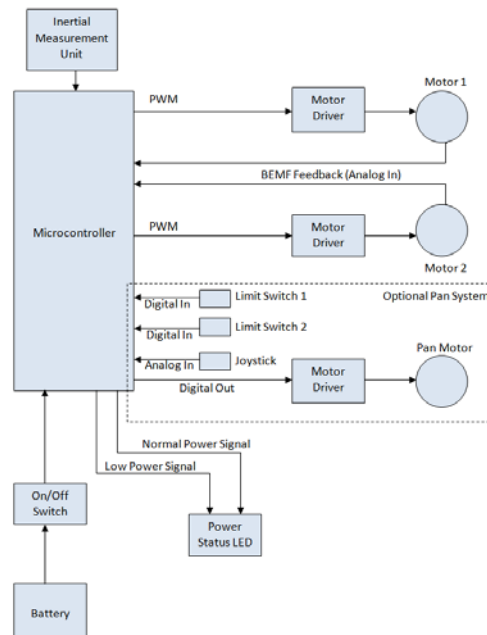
Inertial Measurement Unit

Motor 1

PWM

Motor Driver

BEMF Feedback (Analog In)

Microcontroller

PWM

Motor Driver

Motor 2

Digital In

Limit Switch 1

Optional Pan System

Digital In

Limit Switch 2

Analog In

Joystick

Pan Motor

Digital Out

Motor Driver

Normal Power Signal

Low Power Signal

On/Off Switch

Power Status LED

Battery